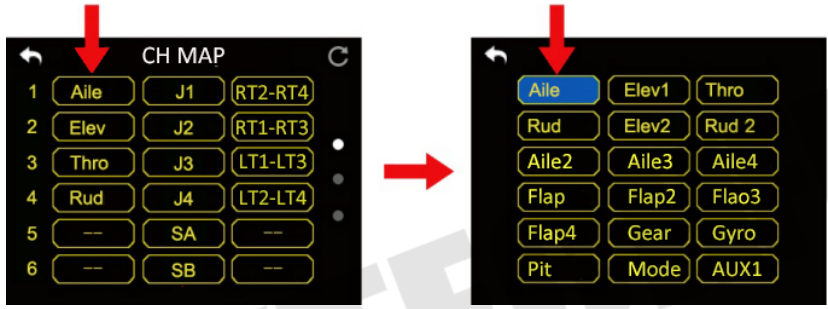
CH MAP

| | | | |
|---|---|---|---|
| 1 | Aile | J1 | RT2-RT4 |
| 2 | Elev | J2 | RT1-RT3 |
| 3 | Thro | J3 | LT1-LT3 |
| 4 | Rud | J4 | LT2-LT4 |
| 5 | -- | SA | -- |
| 6 | -- | SB | -- |

| | | |
|---|---|---|
| Aile | Elev1 | Thro |
| Rud | Elev2 | Rud 2 |
| Aile2 | Aile3 | Aile4 |
| Flap | Flap2 | Flao3 |
| Flap4 | Gear | Gyro |
| Pit | Mode | AUX1 |